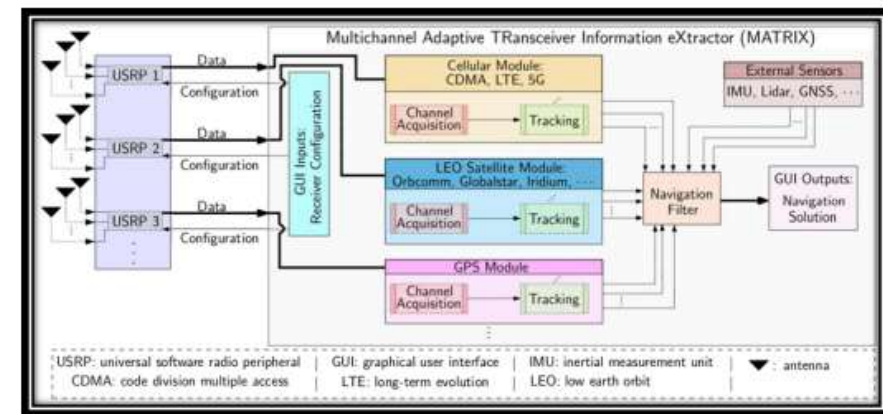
Multichannel Adaptive TRansceiver Information eXtractor (MATRIX)

USRP 1
Data
Configuration
USRP 2
Data
Configuration
USRP 3
Data
Configuration
⋮

GUI Inputs: Receiver Configuration

Cellular Module: CDMA, LTE, 5G
Channel Acquisition
Tracking

LEO Satellite Module: Orbcomm, Globalstar, Iridium, ⋯
Channel Acquisition
Tracking

GPS Module
Channel Acquisition
Tracking
⋮

External Sensors
IMU, Lidar, GNSS, ⋯

Navigation Filter

GUI Outputs: Navigation Solution

USRP: universal software radio peripheral | GUI: graphical user interface | IMU: inertial measurement unit | : antenna
CDMA: code division multiple access | LTE: long-term evolution | LEO: low earth orbit